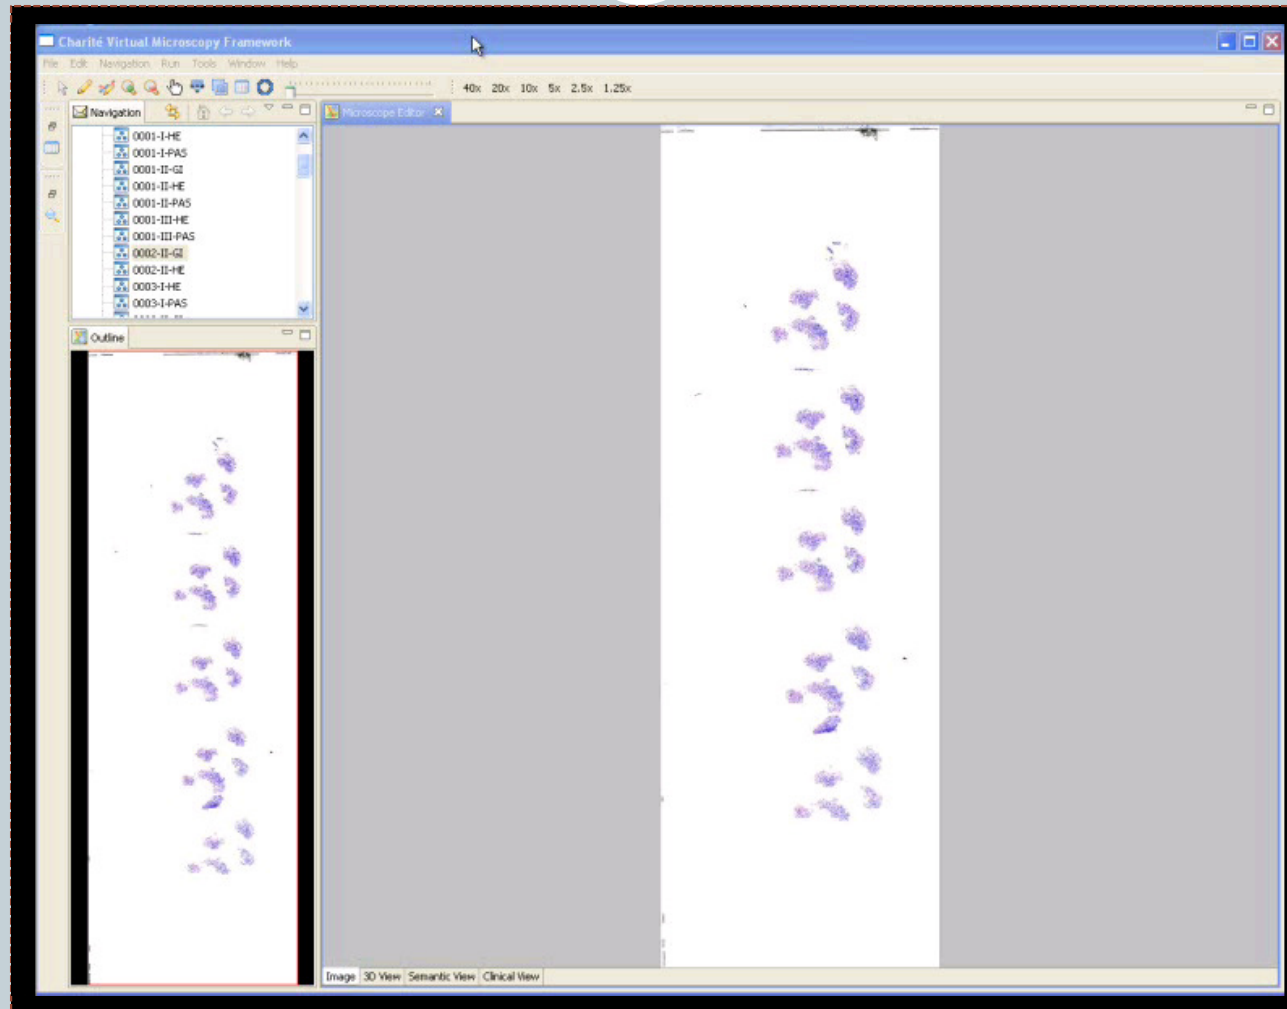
Charité Virtual Microscopy Framework

File Edit Navigation Run Tools Window Help

40x 20x 10x 5x 2.5x 1.25x

Navigation

0001-I-HE
0001-I-PAS
0001-II-GI
0001-II-HE
0001-II-PAS
0001-III-HE
0001-III-PAS
0002-II-GI
0002-II-HE
0003-I-HE
0003-I-PAS

Outline

Microscope Editor

Image 3D View Semantic View Clinical View